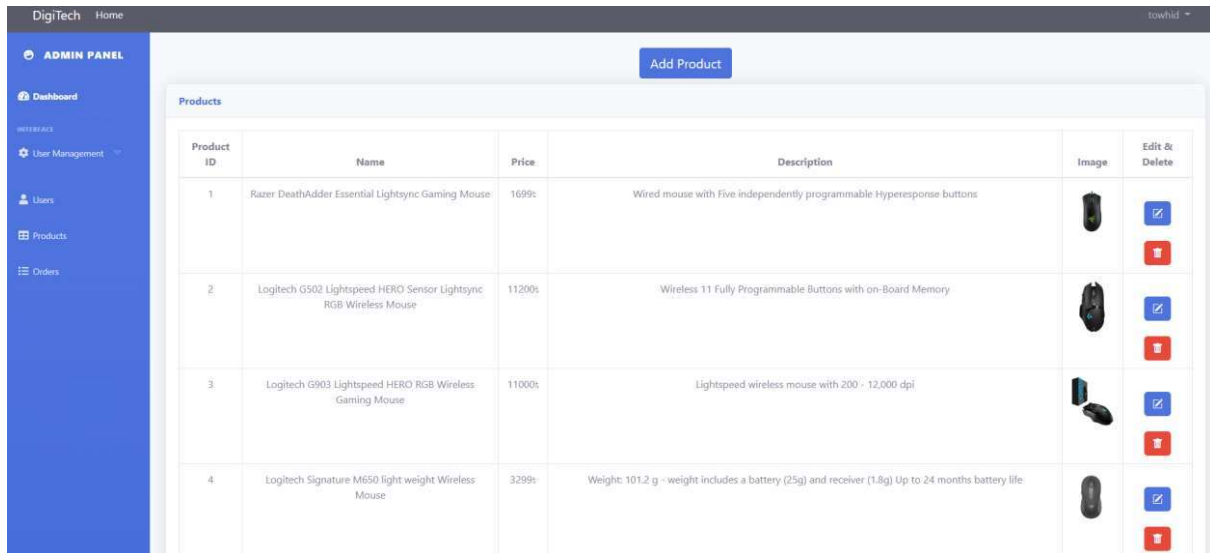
DigiTech Home

towhid

ADMIN PANEL

Dashboard

INTERFACE

User Management

Users

Products

Orders

Add Product

Products

| Product ID | Name | Price | Description | Image | Edit & Delete |
|---|---|---|---|---|---|
| 1 | Razer DeathAdder Essential Lightsync Gaming Mouse | 1699৳ | Wired mouse with Five independently programmable Hyperesponse buttons | | |
| 2 | Logitech G502 Lightspeed HERO Sensor Lightsync RGB Wireless Mouse | 11200৳ | Wireless 11 Fully Programmable Buttons with on-Board Memory | | |
| 3 | Logitech G903 Lightspeed HERO RGB Wireless Gaming Mouse | 11000৳ | Lightspeed wireless mouse with 200 - 12,000 dpi | | |
| 4 | Logitech Signature M650 light weight Wireless Mouse | 3299৳ | Weight: 101.2 g - weight includes a battery (25g) and receiver (1.8g) Up to 24 months battery life | | |